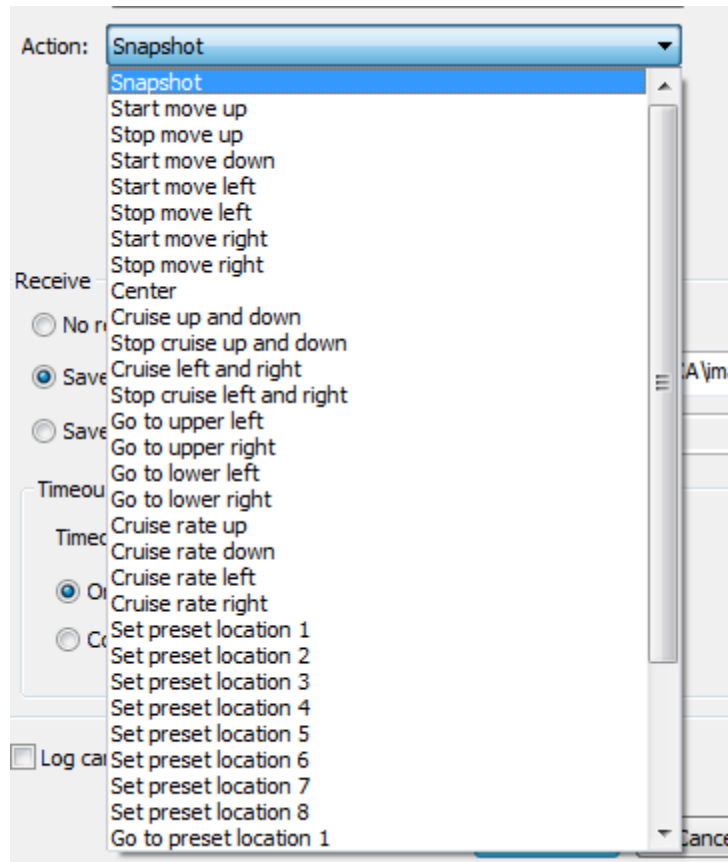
Action: Snapshot

Snapshot
Start move up
Stop move up
Start move down
Start move left
Stop move left
Start move right
Stop move right
Center
Cruise up and down
Stop cruise up and down
Cruise left and right
Stop cruise left and right
Go to upper left
Go to upper right
Go to lower left
Go to lower right
Cruise rate up
Cruise rate down
Cruise rate left
Cruise rate right
Set preset location 1
Set preset location 2
Set preset location 3
Set preset location 4
Set preset location 5
Set preset location 6
Set preset location 7
Set preset location 8
Go to preset location 1

Receive
No r
Save
A\ima
Save
Timeou
Timeo
O
Co
Log ca
Cance